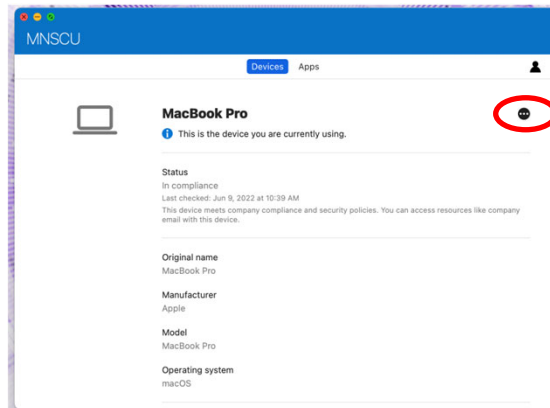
MNSCU

Devices Apps

MacBook Pro

This is the device you are currently using.

Status
In compliance
Last checked: Jun 9, 2022 at 10:39 AM
This device meets company compliance and security policies. You can access resources like company email with this device.

Original name
MacBook Pro

Manufacturer
Apple

Model
MacBook Pro

Operating system
macOS